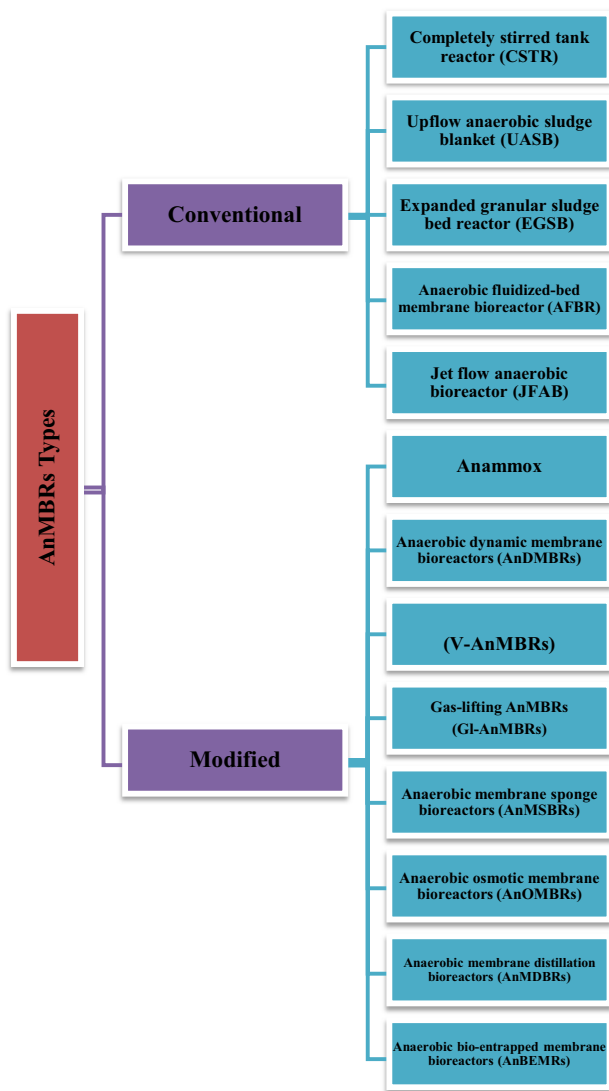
AnMBRs Types

Conventional

Completely stirred tank reactor (CSTR)

Upflow anaerobic sludge blanket (UASB)

Expanded granular sludge bed reactor (EGSB)

Anaerobic fluidized-bed membrane bioreactor (AFBR)

Jet flow anaerobic bioreactor (JFAB)

Modified

Anammox

Anaerobic dynamic membrane bioreactors (AnDMBRs)

(V-AnMBRs)

Gas-lifting AnMBRs (Gl-AnMBRs)

Anaerobic membrane sponge bioreactors (AnMSBRs)

Anaerobic osmotic membrane bioreactors (AnOMBRs)

Anaerobic membrane distillation bioreactors (AnMDBRs)

Anaerobic bio-entrapped membrane bioreactors (AnBEMRs)